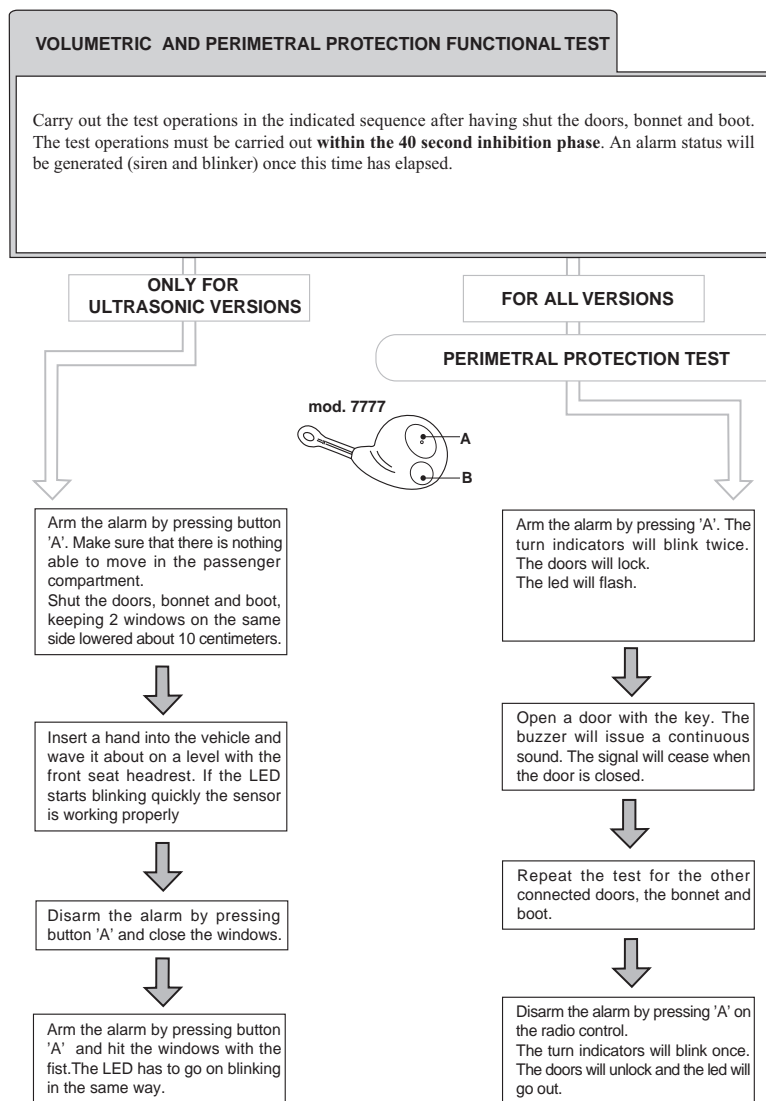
VOLUMETRIC AND PERIMETRAL PROTECTION FUNCTIONAL TEST

Carry out the test operations in the indicated sequence after having shut the doors, bonnet and boot. The test operations must be carried out **within the 40 second inhibition phase**. An alarm status will be generated (siren and blinker) once this time has elapsed.

ONLY FOR ULTRASONIC VERSIONS

Arm the alarm by pressing button 'A'. Make sure that there is nothing able to move in the passenger compartment.
Shut the doors, bonnet and boot, keeping 2 windows on the same side lowered about 10 centimeters.

Insert a hand into the vehicle and wave it about on a level with the front seat headrest. If the LED starts blinking quickly the sensor is working properly

Disarm the alarm by pressing button 'A' and close the windows.

Arm the alarm by pressing button 'A' and hit the windows with the fist.The LED has to go on blinking in the same way.

mod. 7777
A
B

FOR ALL VERSIONS

PERIMETRAL PROTECTION TEST

Arm the alarm by pressing 'A'. The turn indicators will blink twice.
The doors will lock.
The led will flash.

Open a door with the key. The buzzer will issue a continuous sound. The signal will cease when the door is closed.

Repeat the test for the other connected doors, the bonnet and boot.

Disarm the alarm by pressing 'A' on the radio control.
The turn indicators will blink once.
The doors will unlock and the led will go out.